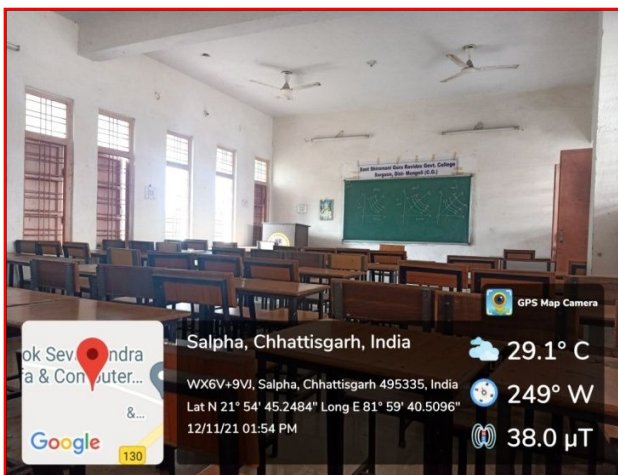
Sant Shiromani Guru Ravidas Govt. College
Sargaon, Dist. Mungeli (C.G.)

GPS Map Camera

ok Sev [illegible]ndra
fa & Computer...
&...
Google
130

Salpha, Chhattisgarh, India
WX6V+9VJ, Salpha, Chhattisgarh 495335, India
Lat N 21° 54' 45.2484" Long E 81° 59' 40.5096"
12/11/21 01:54 PM

29.1° C
249° W
38.0 µT